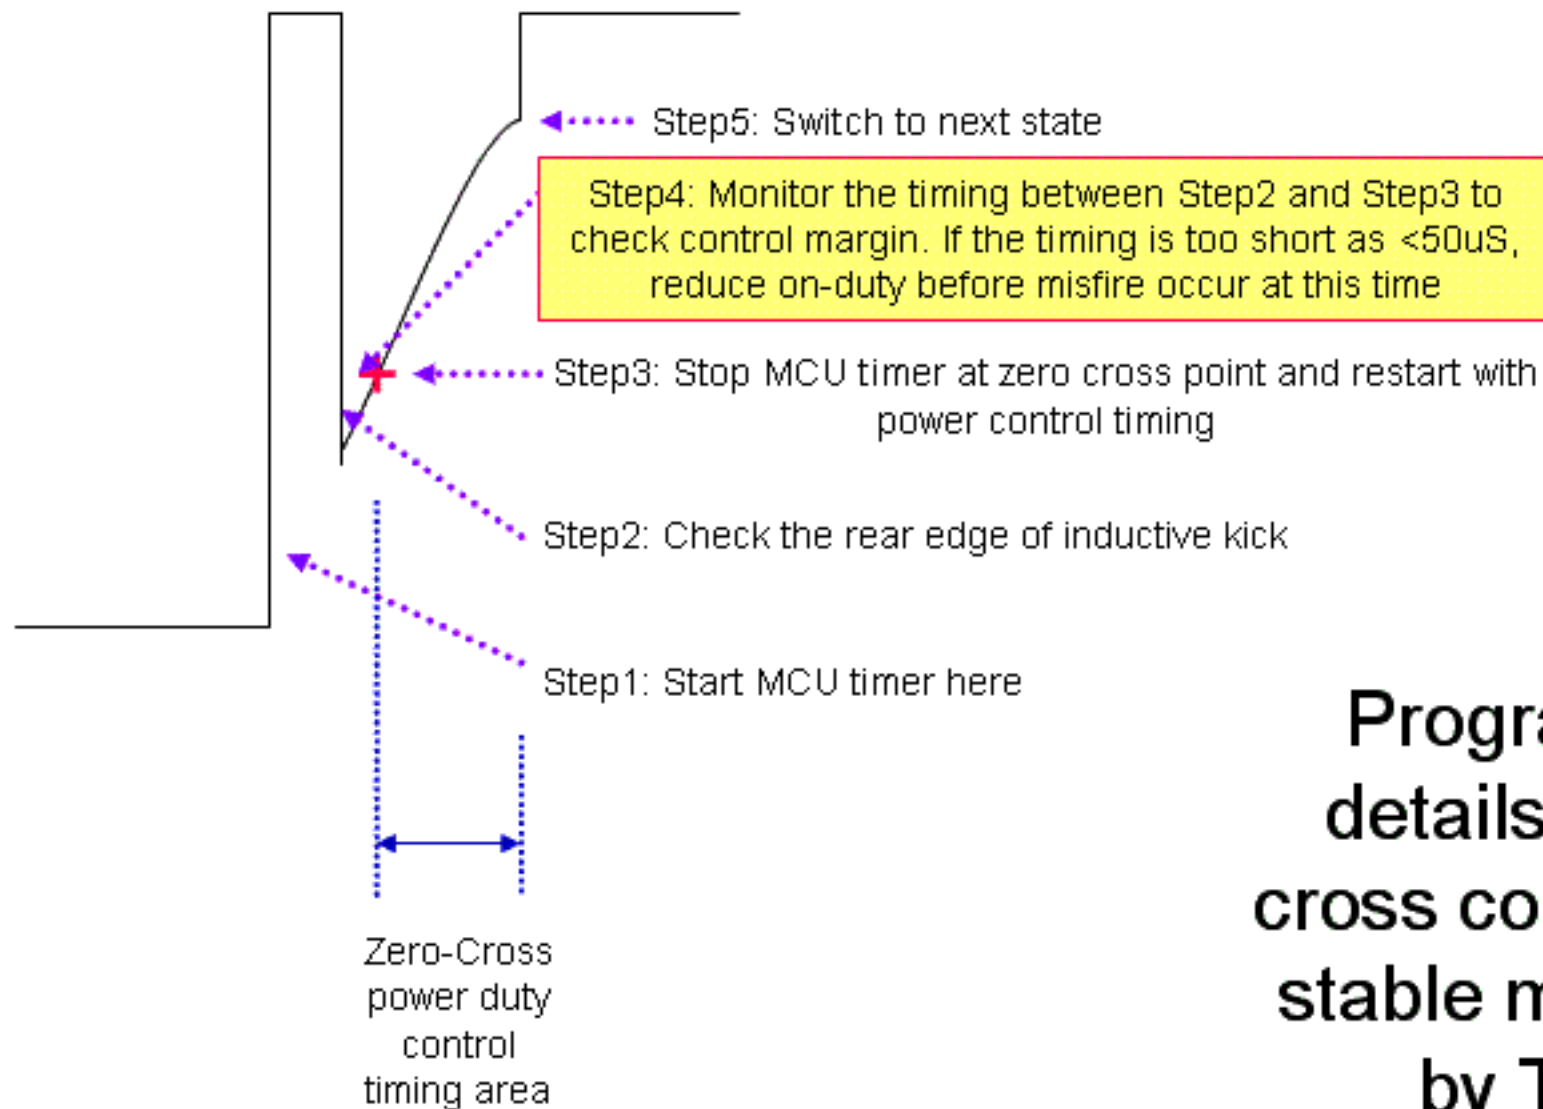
Step5: Switch to next state

Step4: Monitor the timing between Step2 and Step3 to check control margin. If the timing is too short as <50uS, reduce on-duty before misfire occur at this time

Step3: Stop MCU timer at zero cross point and restart with power control timing

Step2: Check the rear edge of inductive kick

Step1: Start MCU timer here

Zero-Cross power duty control timing area

Progr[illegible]
details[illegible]
cross co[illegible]
stable m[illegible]
by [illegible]